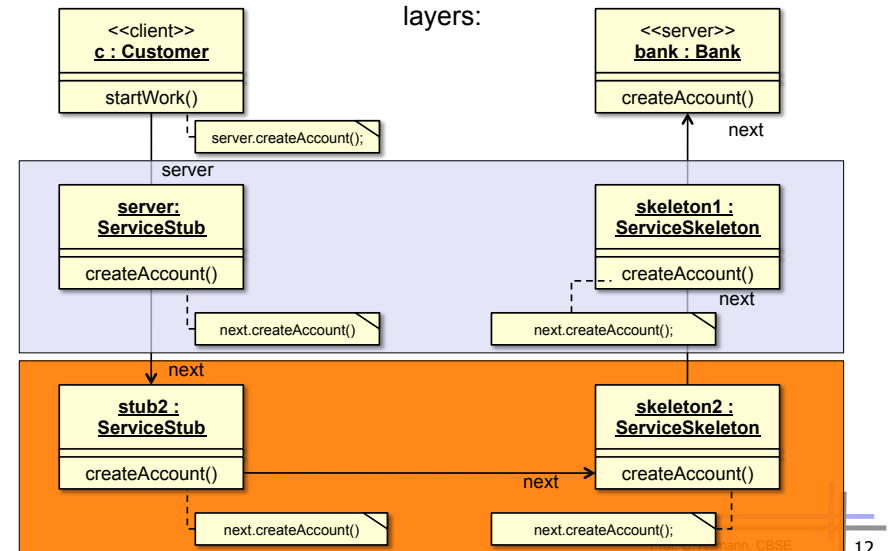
layers:

<<client>>
c : Customer

startWork()

server.createAccount();

<<server>>
bank : Bank

createAccount()

next

server

server:
ServiceStub

createAccount()

next.createAccount()

skeleton1 :
ServiceSkeleton

createAccount()

next

next.createAccount();

next

stub2 :
ServiceStub

createAccount()

next.createAccount()

skeleton2 :
ServiceSkeleton

createAccount()

next

next.createAccount();

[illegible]mann, CBSE

12